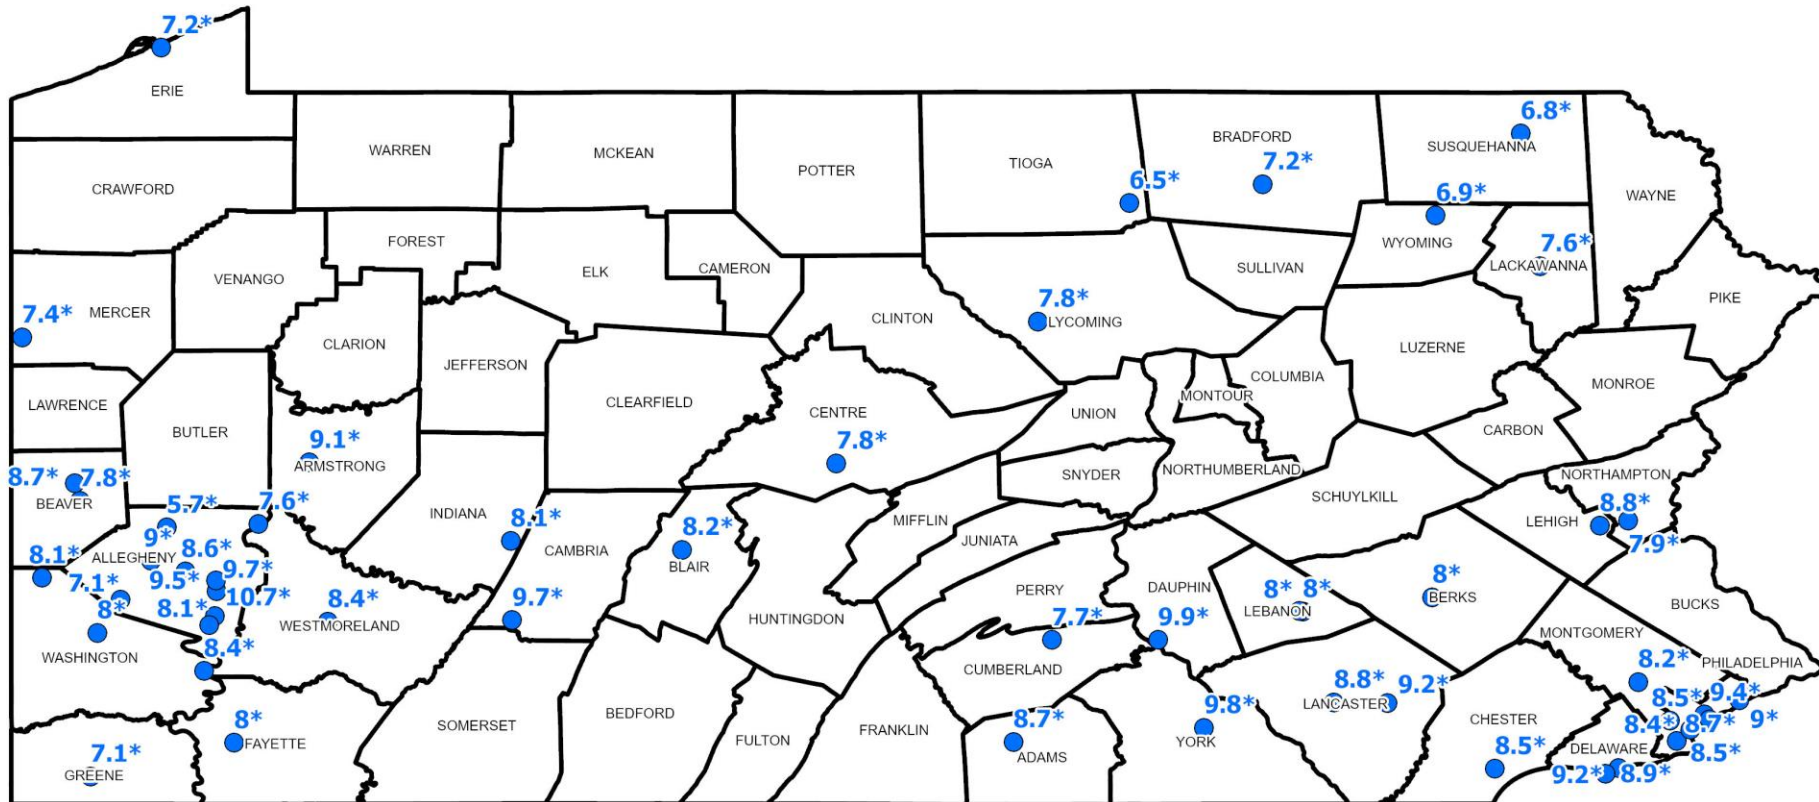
7.2*
ERIE
WARREN
MCKEAN
POTTER
TIOGA
BRADFORD
7.2*
6.8*
SUSQUEHANNA
WAYNE
CRAWFORD
6.5*
6.9*
FOREST
ELK
CAMERON
WYOMING
7.6*
LACKAWANNA
SULLIVAN
VENANGO
7.4*
MERCER
7.8*
LYCOMING
PIKE
CLINTON
CLARION
LUZERNE
JEFFERSON
COLUMBIA
MONTOUR
MONROE
LAWRENCE
CLEARFIELD
CENTRE
UNION
CARBON
BUTLER
9.1*
ARMSTRONG
7.8*
8.7*
7.8*
SNYDER
NORTHUMBERLAND
NORTHAMPTON
BEAVER
5.7*
7.6*
SCHUYLKILL
INDIANA
8.1*
8.2*
MIFFLIN
LEHIGH
8.8*
9*
JUNIATA
8.1*
ALLEGHENY
8.6*
CAMBRIA
9.7*
BLAIR
7.9*
7.1*
9.5*
DAUPHIN
8*
8*
8*
8*
8.1*
10.7*
8.4*
9.7*
PERRY
LEBANON
BERKS
BUCKS
WESTMORELAND
HUNTINGDON
7.7*
9.9*
MONTGOMERY
WASHINGTON
8.4*
CUMBERLAND
8.8*
9.2*
8.2*
PHILADELPHIA
8*
8.5*
9.4*
LANCASTER
9.8*
SOMERSET
BEDFORD
8.7*
CHESTER
8.4*
8.7*
9*
FAYETTE
FRANKLIN
FULTON
YORK
8.5*
7.1*
ADAMS
DELAWARE
8.5*
GREENE
9.2*
8.9*